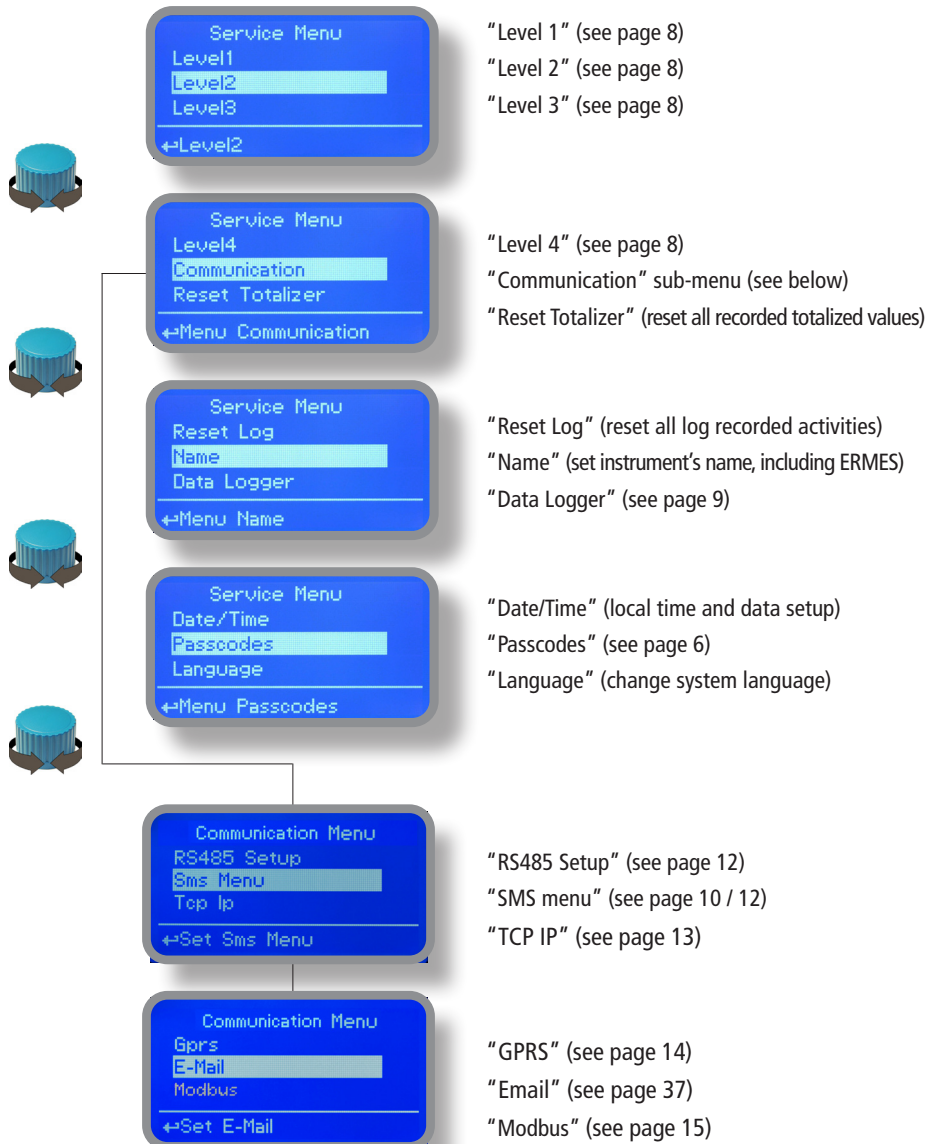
Service Menu
Level1
Level2
Level3
↵Level2

"Level 1" (see page 8)
"Level 2" (see page 8)
"Level 3" (see page 8)

Service Menu
Level4
Communication
Reset Totalizer
↵Menu Communication

"Level 4" (see page 8)
"Communication" sub-menu (see below)
"Reset Totalizer" (reset all recorded totalized values)

Service Menu
Reset Log
Name
Data Logger
↵Menu Name

"Reset Log" (reset all log recorded activities)
"Name" (set instrument's name, including ERMES)
"Data Logger" (see page 9)

Service Menu
Date/Time
Passcodes
Language
↵Menu Passcodes

"Date/Time" (local time and data setup)
"Passcodes" (see page 6)
"Language" (change system language)

Communication Menu
RS485 Setup
Sms Menu
Tcp Ip
↵Set Sms Menu

"RS485 Setup" (see page 12)
"SMS menu" (see page 10 / 12)
"TCP IP" (see page 13)

Communication Menu
Gprs
E-Mail
Modbus
↵Set E-Mail

"GPRS" (see page 14)
"Email" (see page 37)
"Modbus" (see page 15)